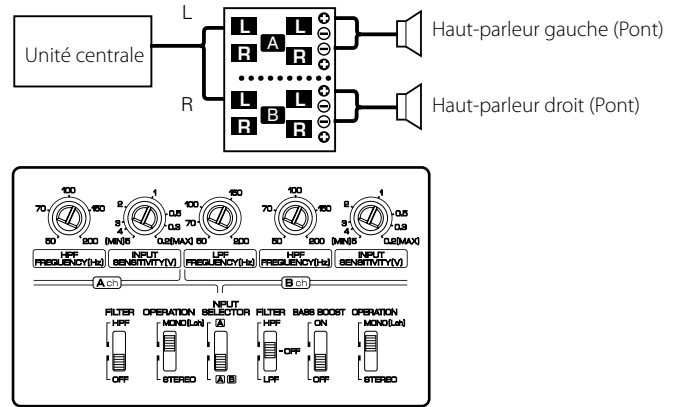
L

Unité centrale

R

L A L
R R
L B L
R R

Haut-parleur gauche (Pont)

Haut-parleur droit (Pont)

100 70 150 50 200
HPF FREQUENCY(Hz)

1 2 0.5 3 0.3 4 (MIN)5 0.2(MAX)
INPUT SENSITIVITY(V)

100 150 70 50 200
LPF FREQUENCY(Hz)

100 70 150 50 200
HPF FREQUENCY(Hz)

1 2 0.5 3 0.3 4 (MIN)5 0.2(MAX)
INPUT SENSITIVITY(V)

A ch

B ch

FILTER
HPF
OFF

OPERATION
MONO(Lch)
STEREO

INPUT SELECTOR
A
A B

FILTER
HPF
OFF
LPF

BASS BOOST
ON
OFF

OPERATION
MONO(Lch)
STEREO